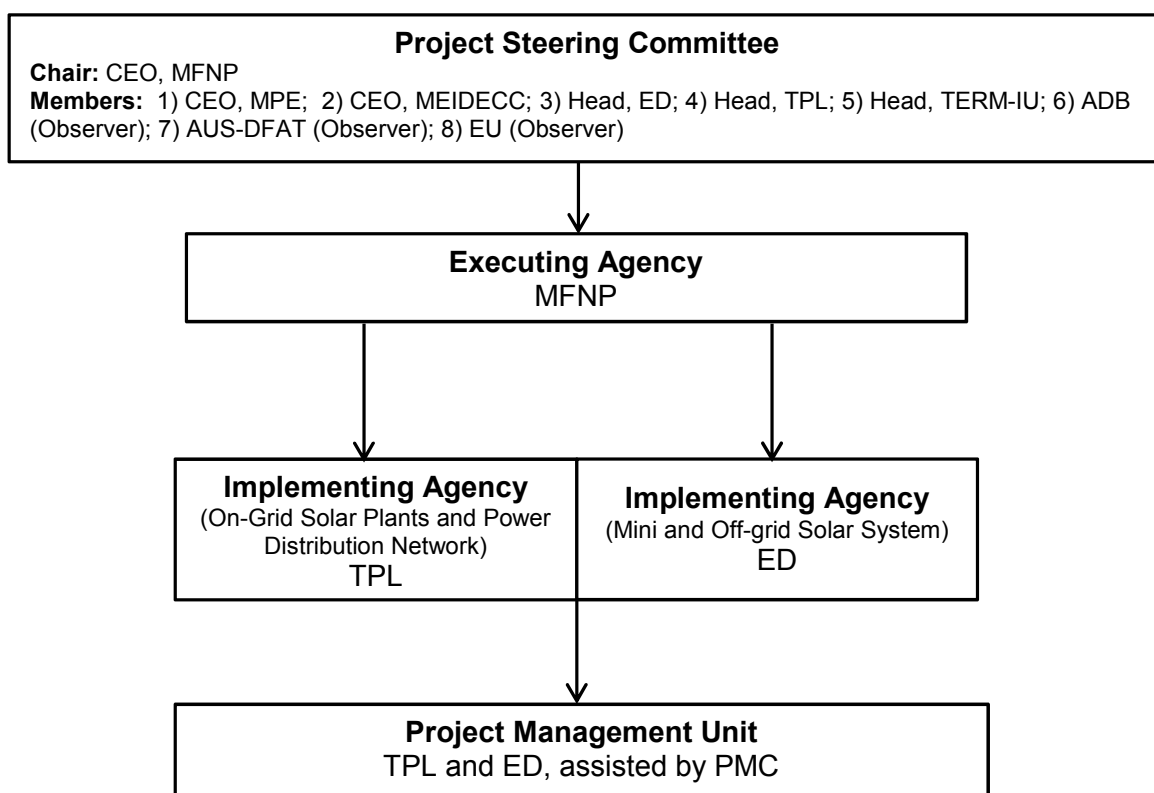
Project Steering Committee

Chair: CEO, MFNP
Members: 1) CEO, MPE; 2) CEO, MEIDECC; 3) Head, ED; 4) Head, TPL; 5) Head, TERM-IU; 6) ADB (Observer); 7) AUS-DFAT (Observer); 8) EU (Observer)

Executing Agency
MFNP

Implementing Agency
(On-Grid Solar Plants and Power Distribution Network)
TPL

Implementing Agency
(Mini and Off-grid Solar System)
ED

Project Management Unit
TPL and ED, assisted by PMC